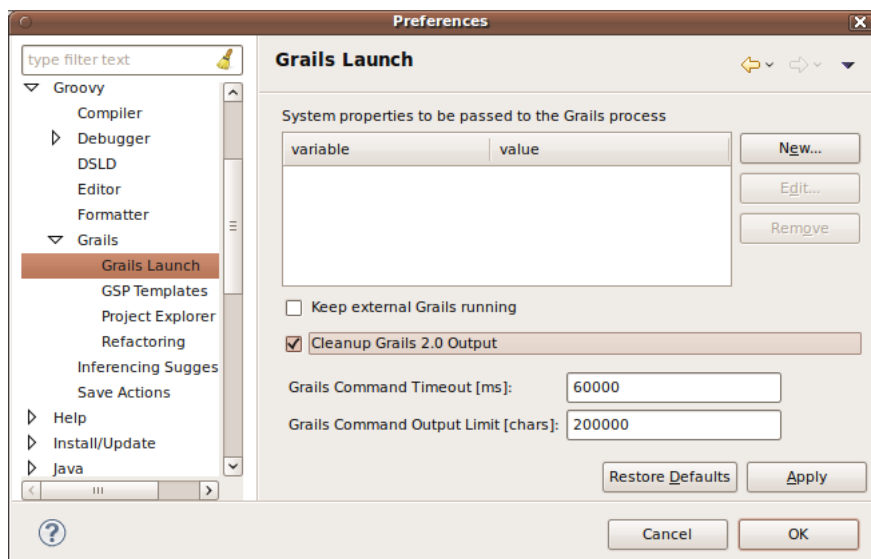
Preferences

type filter text

Groovy
Compiler
Debugger
DSLD
Editor
Formatter
Grails
Grails Launch
GSP Templates
Project Explorer
Refactoring
Inferencing Sugges
Save Actions
Help
Install/Update
Java

Grails Launch

System properties to be passed to the Grails process

| variable | value |
|---|---|

New...
Edit...
Remove

Keep external Grails running

Cleanup Grails 2.0 Output

Grails Command Timeout [ms]: 60000

Grails Command Output Limit [chars]: 200000

Restore Defaults
Apply

?

Cancel
OK